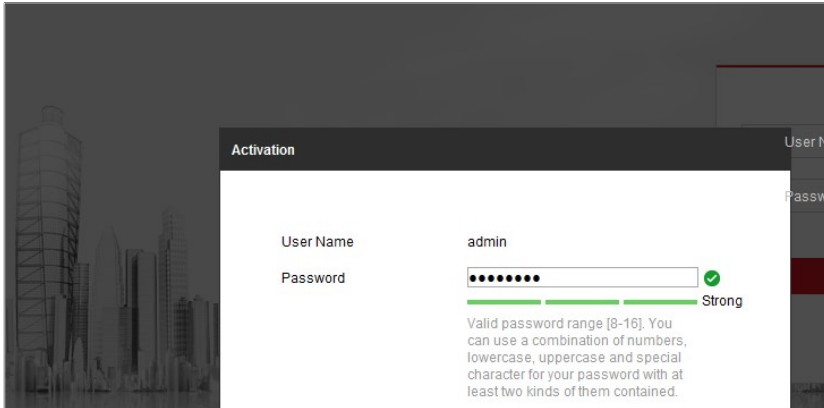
Activation

User N

Passw

User Name admin

Password ••••••••

Strong

Valid password range [8-16]. You can use a combination of numbers, lowercase, uppercase and special character for your password with at least two kinds of them contained.